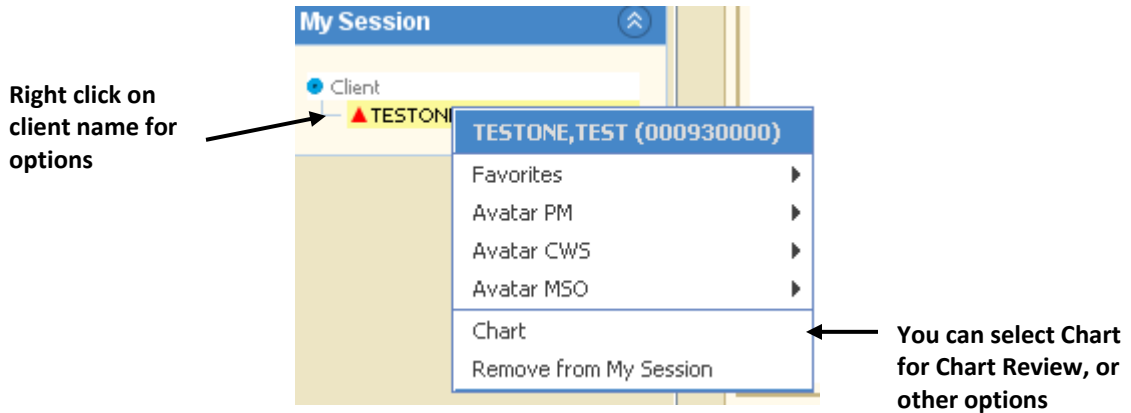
My Session

Right click on client name for options

Client
TESTONE

TESTONE,TEST (000930000)
Favorites
Avatar PM
Avatar CWS
Avatar MSO
Chart
Remove from My Session

You can select Chart for Chart Review, or other options